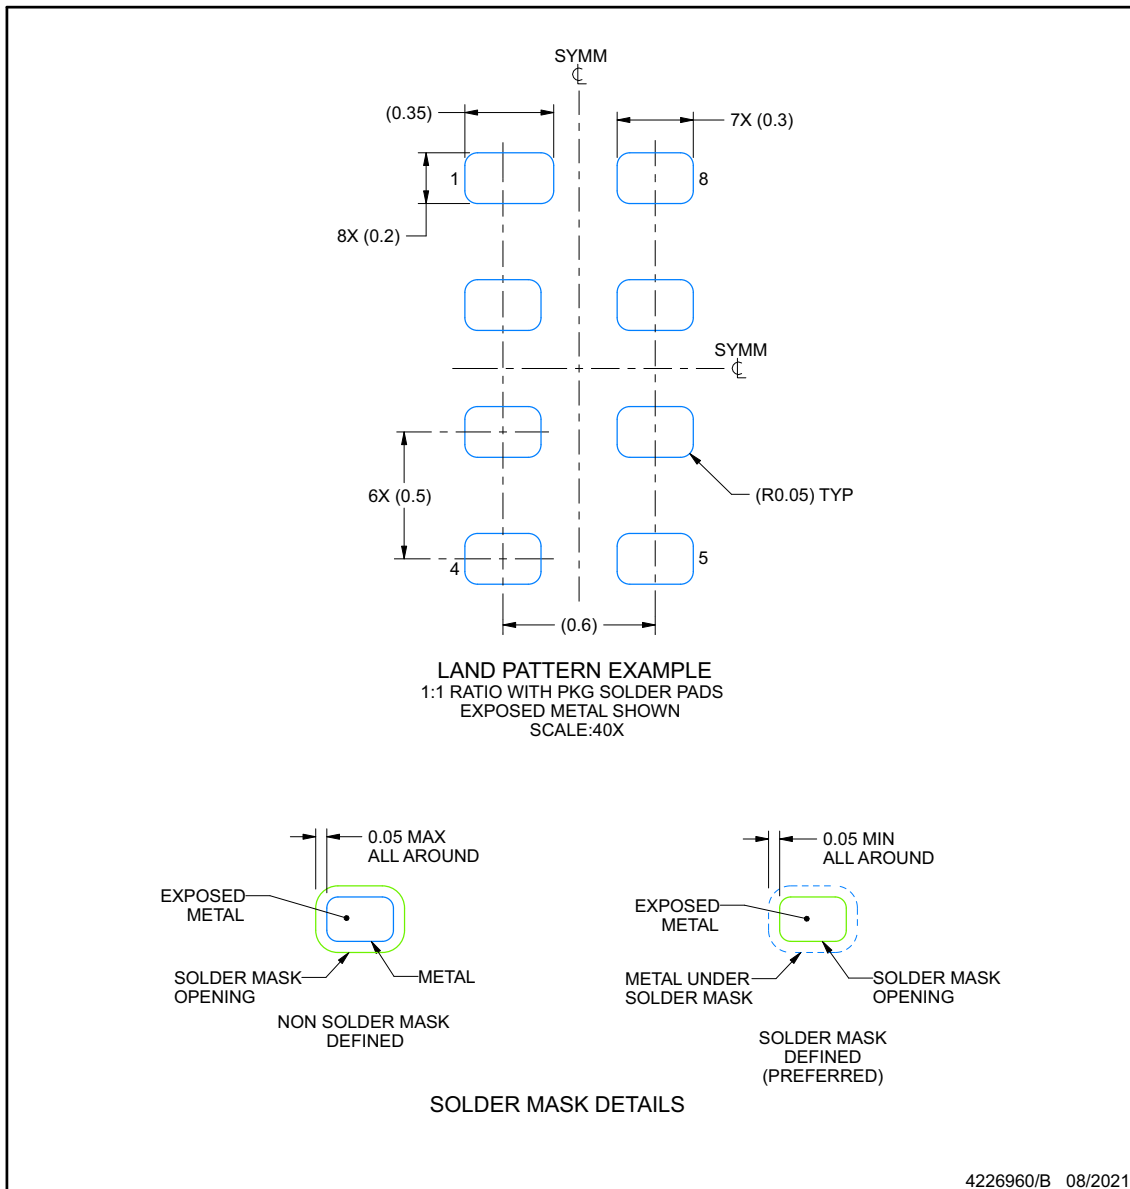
SYMM
℄

(0.35)

7X (0.3)

1

8

8X (0.2)

SYMM
℄

6X (0.5)

(R0.05) TYP

4

5

(0.6)

LAND PATTERN EXAMPLE
1:1 RATIO WITH PKG SOLDER PADS
EXPOSED METAL SHOWN
SCALE:40X

0.05 MAX
ALL AROUND

EXPOSED
METAL

SOLDER MASK
OPENING

METAL

NON SOLDER MASK
DEFINED

0.05 MIN
ALL AROUND

EXPOSED
METAL

METAL UNDER
SOLDER MASK

SOLDER MASK
OPENING

SOLDER MASK
DEFINED
(PREFERRED)

SOLDER MASK DETAILS

4226960/B 08/2021